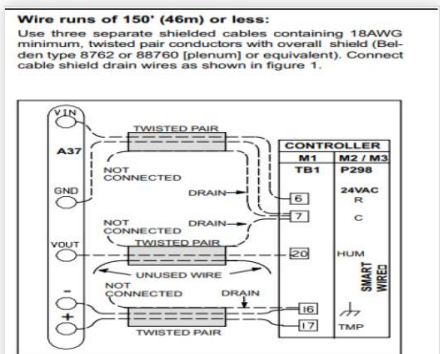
**Wire runs of 150' (46m) or less:**

Use three separate shielded cables containing 18AWG minimum, twisted pair conductors with overall shield (Belden type 8762 or 88760 [plenum] or equivalent). Connect cable shield drain wires as shown in figure 1.

VIN

A37

TWISTED PAIR

NOT CONNECTED

DRAIN

GND

NOT CONNECTED

DRAIN

TWISTED PAIR

VOUT

UNUSED WIRE

NOT CONNECTED

DRAIN

-

+

TWISTED PAIR

CONTROLLER

| M1 | M2 / M3 |
|---|---|
| TB1 | P298 |
| 6 | 24VAC R |
| 7 | C |
| 20 | HUM |
| 16 | |
| 17 | TMP |

SMART WIRED